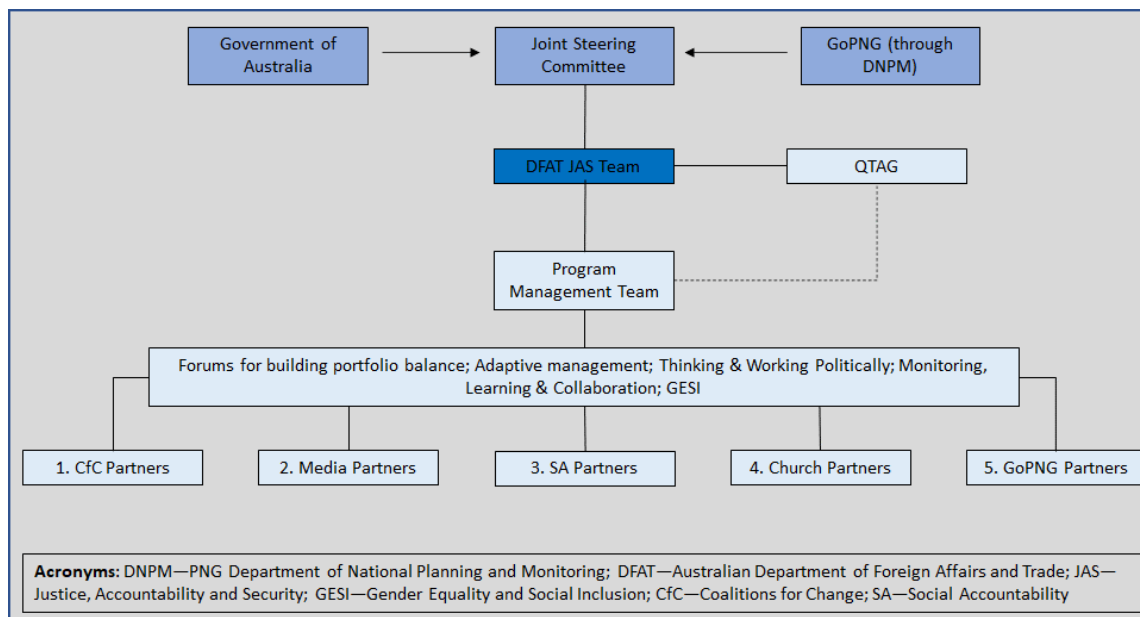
Government of Australia

Joint Steering Committee

GoPNG (through DNPM)

DFAT JAS Team

QTAG

Program Management Team

Forums for building portfolio balance; Adaptive management; Thinking & Working Politically; Monitoring, Learning & Collaboration; GESI

1. CfC Partners

2. Media Partners

3. SA Partners

4. Church Partners

5. GoPNG Partners

**Acronyms:** DNPM—PNG Department of National Planning and Monitoring; DFAT—Australian Department of Foreign Affairs and Trade; JAS—Justice, Accountability and Security; GESI—Gender Equality and Social Inclusion; CfC—Coalitions for Change; SA—Social Accountability